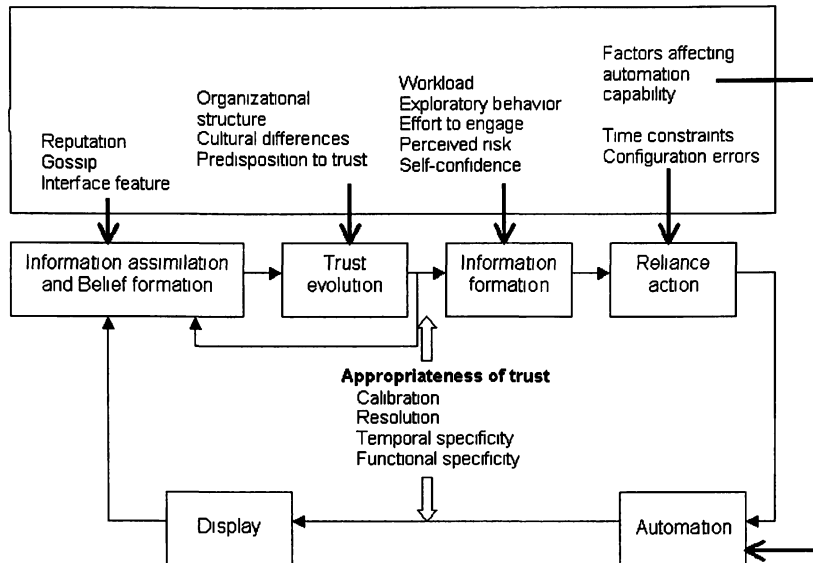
Reputation
Gossip
Interface feature

Organizational structure
Cultural differences
Predisposition to trust

Workload
Exploratory behavior
Effort to engage
Perceived risk
Self-confidence

Factors affecting automation capability

Time constraints
Configuration errors

Information assimilation and Belief formation

Trust evolution

Information formation

Reliance action

Appropriateness of trust
Calibration
Resolution
Temporal specificity
Functional specificity

Display

Automation